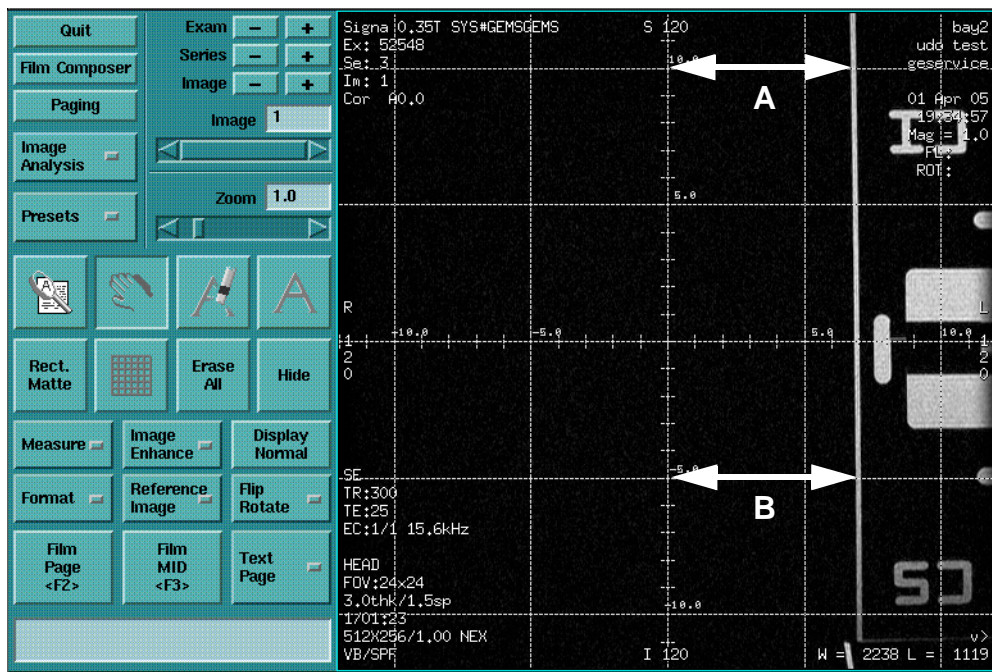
Quit

Film Composer

Paging

Image Analysis

Presets

Exam − +

Series − +

Image − +

Image 1

Zoom 1.0

Rect. Matte

Erase All

Hide

Measure

Image Enhance

Display Normal

Format

Reference Image

Flip Rotate

Film Page <F2>

Film MID <F3>

Text Page

Signa 0.35T SYS#GEMSGEMS
Ex: 52548
Se: 3
Im: 1
Cor A0.0

S 120

bay2
udo test
geservice

01 Apr 05
19:34:57
Mag = 1.0
FL:
ROT:

A

10.0

5.0

R

10.0

-5.0

5.0

10.0

L

1
2
0

1
2
0

SE
TR:300
TE:25
EC:1/1 15.6kHz

-5.0

B

HEAD
FOV:24x24
3.0thk/1.5sp
1701:23
512X256/1.00 NEX
VB/SPR

10.0

I 120

W = 2238 L = 1119

v>